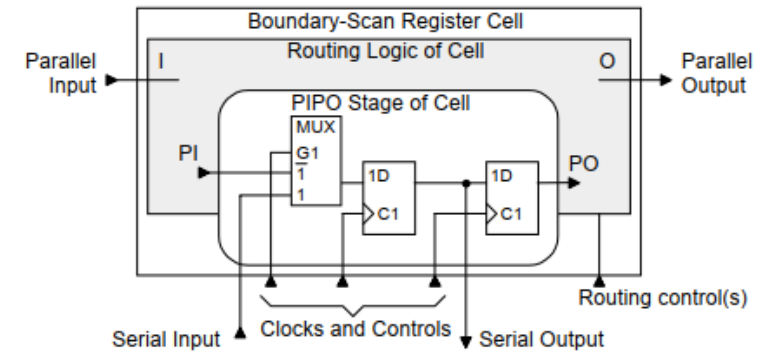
Boundary-Scan Register Cell

Routing Logic of Cell

Parallel Input

I

O

Parallel Output

PIPO Stage of Cell

MUX

G1

$\overline{1}$

1

PI

1D

C1

1D

C1

PO

Routing control(s)

Serial Input

Clocks and Controls

Serial Output